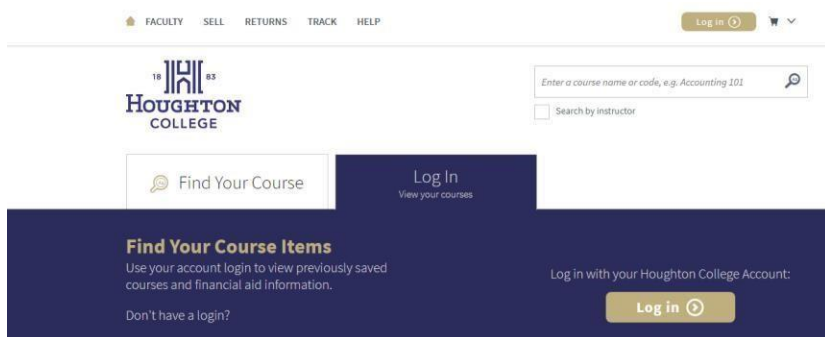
FACULTY SELL RETURNS TRACK HELP

Log in

18 83
HOUGHTON
COLLEGE

Enter a course name or code, e.g. Accounting 101

Search by instructor

Find Your Course

Log In
View your courses

Find Your Course Items
Use your account login to view previously saved courses and financial aid information.

Don't have a login?

Log in with your Houghton College Account:

Log in